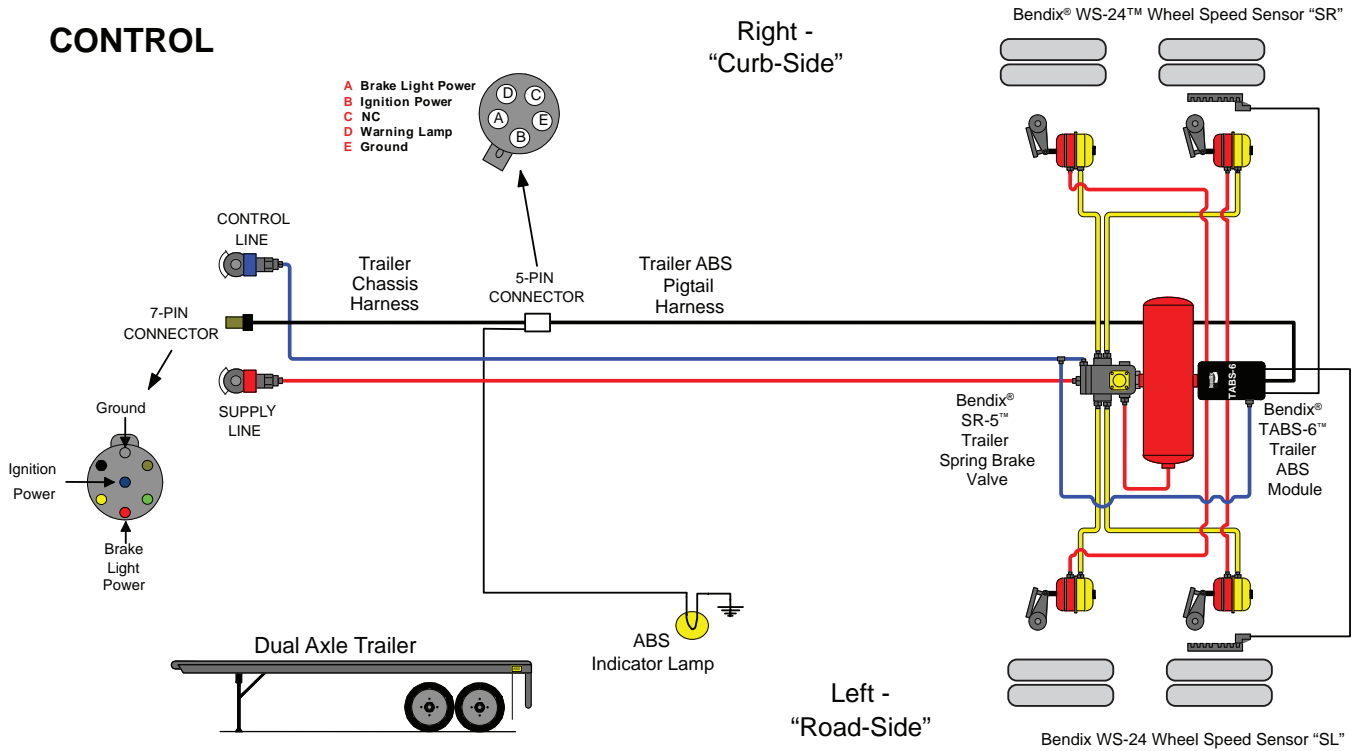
CONTROL

Right - "Curb-Side"

Bendix® WS-24™ Wheel Speed Sensor "SR"

A Brake Light Power
B Ignition Power
C NC
D Warning Lamp
E Ground

D C A E B

CONTROL LINE

Trailer Chassis Harness

5-PIN CONNECTOR

Trailer ABS Pigtail Harness

7-PIN CONNECTOR

SUPPLY LINE

Ground

Ignition Power

Brake Light Power

TABS-6

Bendix® SR-5™ Trailer Spring Brake Valve

Bendix® TABS-6™ Trailer ABS Module

ABS Indicator Lamp

Dual Axle Trailer

Left - "Road-Side"

Bendix WS-24 Wheel Speed Sensor "SL"